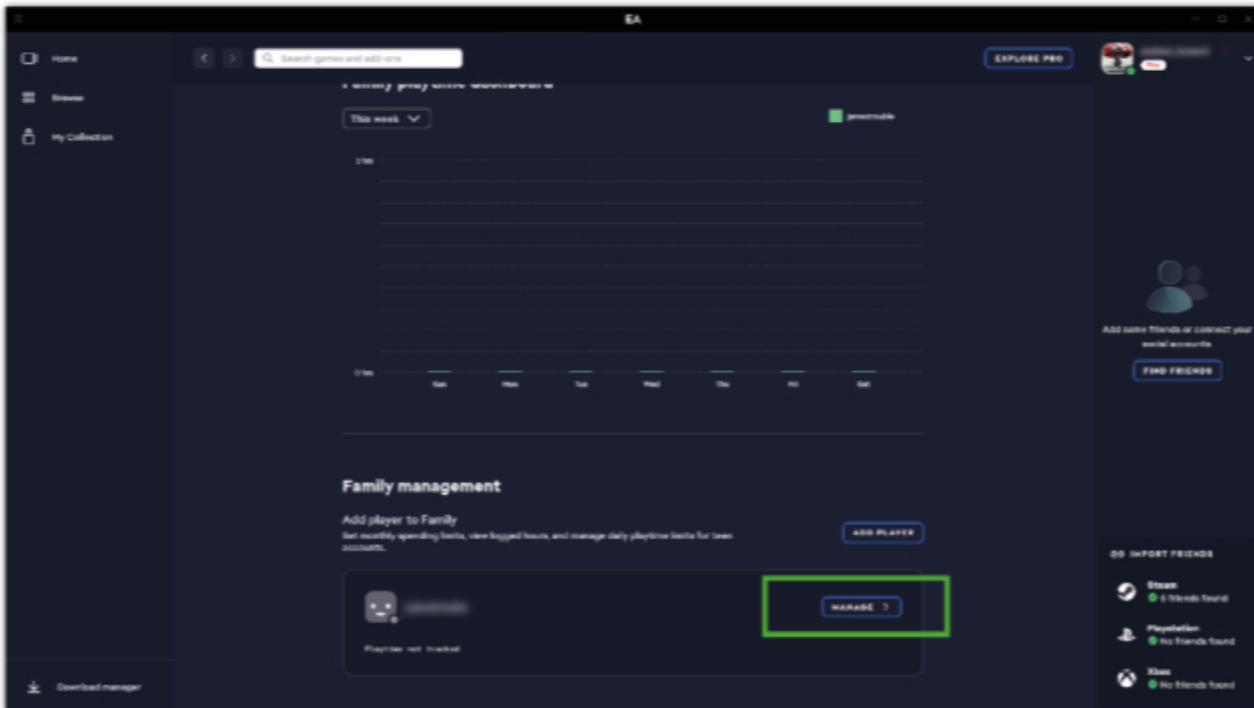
EA

Home

Browse

My Collection

Search games and add-ons

EXPLORE PRO

Family playtime dashboard

This week

jamestrouble

1 hr

0 hrs

Sun

Mon

Tue

Wed

Thu

Fri

Sat

Add some friends or connect your social accounts

FIND FRIENDS

Family management

Add player to Family

Set monthly spending limits, view logged hours, and manage daily playtime limits for teen accounts.

ADD PLAYER

MANAGE >

Playtime not tracked

IMPORT FRIENDS

Steam
6 friends found

Playstation
No friends found

Xbox
No friends found

Download manager